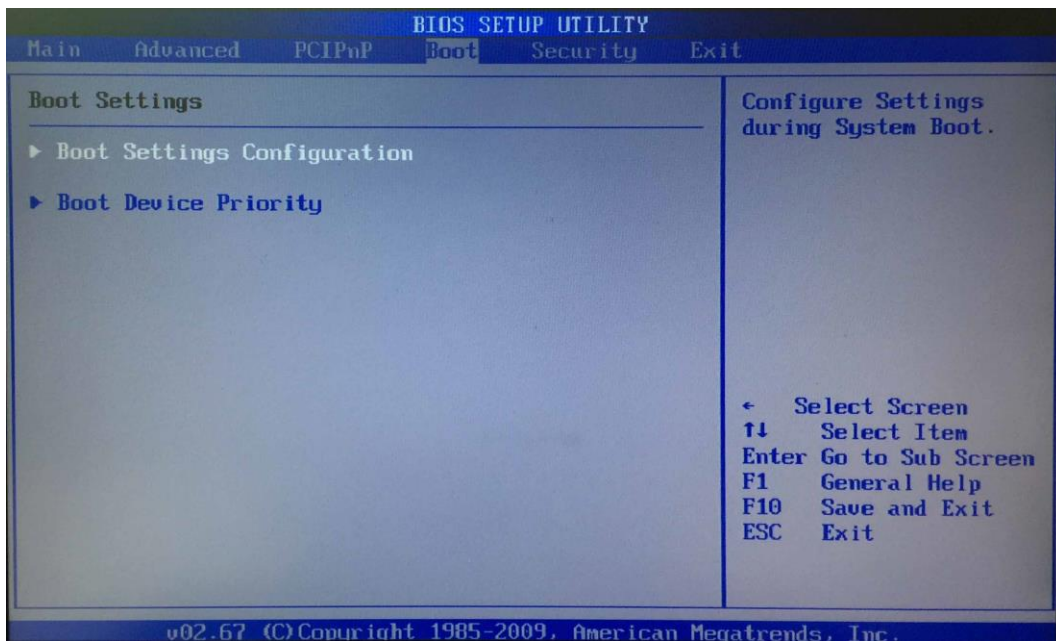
BIOS SETUP UTILITY

Main Advanced PCIPnP Boot Security Exit

Boot Settings

▶ Boot Settings Configuration

▶ Boot Device Priority

Configure Settings during System Boot.

← Select Screen
↑↓ Select Item
Enter Go to Sub Screen
F1 General Help
F10 Save and Exit
ESC Exit

v02.67 (C)Copyright 1985-2009, American Megatrends, Inc.